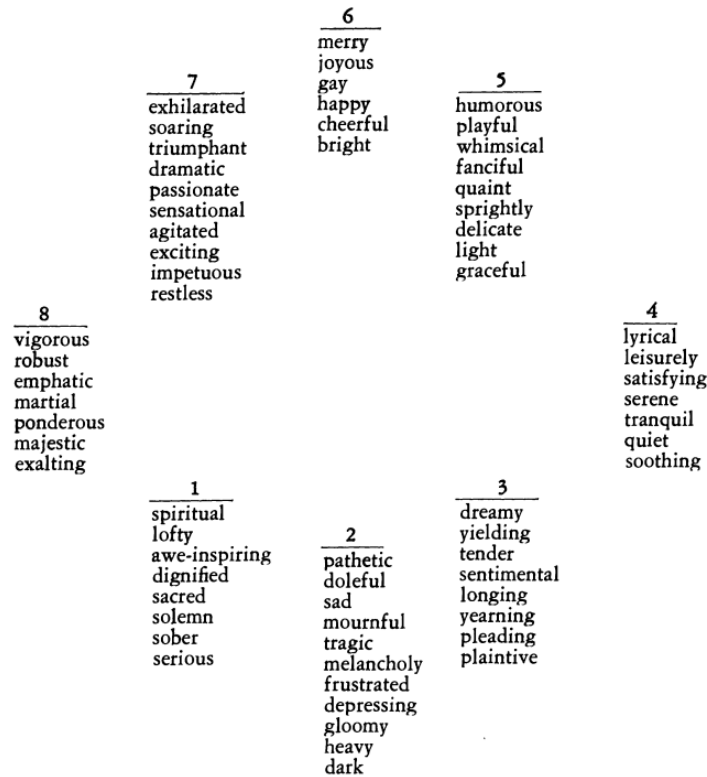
6
merry
joyous
gay
happy
cheerful
bright

7
exhilarated
soaring
triumphant
dramatic
passionate
sensational
agitated
exciting
impetuous
restless

5
humorous
playful
whimsical
fanciful
quaint
sprightly
delicate
light
graceful

8
vigorous
robust
emphatic
martial
ponderous
majestic
exalting

4
lyrical
leisurely
satisfying
serene
tranquil
quiet
soothing

1
spiritual
lofty
awe-inspiring
dignified
sacred
solemn
sober
serious

2
pathetic
doleful
sad
mournful
tragic
melancholy
frustrated
depressing
gloomy
heavy
dark

3
dreamy
yielding
tender
sentimental
longing
yearning
pleading
plaintive